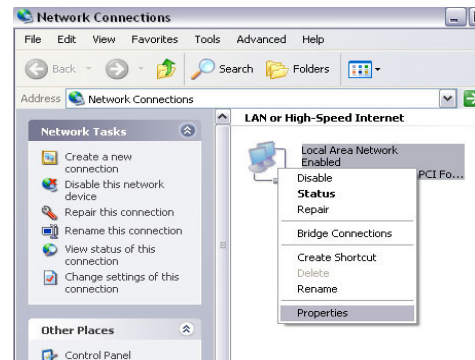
Network Connections

File Edit View Favorites Tools Advanced Help

Back Search Folders

Address Network Connections

Network Tasks

Create a new connection

Disable this network device

Repair this connection

Rename this connection

View status of this connection

Change settings of this connection

Other Places

Control Panel

LAN or High-Speed Internet

Local Area Network
Enabled
PCI Fo...

Disable
Status
Repair

Bridge Connections

Create Shortcut
Delete
Rename

Properties